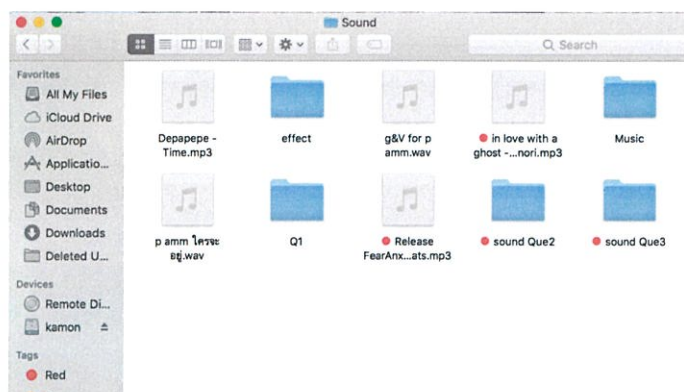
Sound

Search

Favorites
All My Files
iCloud Drive
AirDrop
Applicatio...
Desktop
Documents
Downloads
Deleted U...

Devices
Remote Di...
kamon

Tags
Red

Depapepe - Time.mp3
effect
g&V for p amm.wav
in love with a ghost -...nori.mp3
Music

p amm ใครจะอยู่.wav
Q1
Release FearAnx...ats.mp3
sound Que2
sound Que3